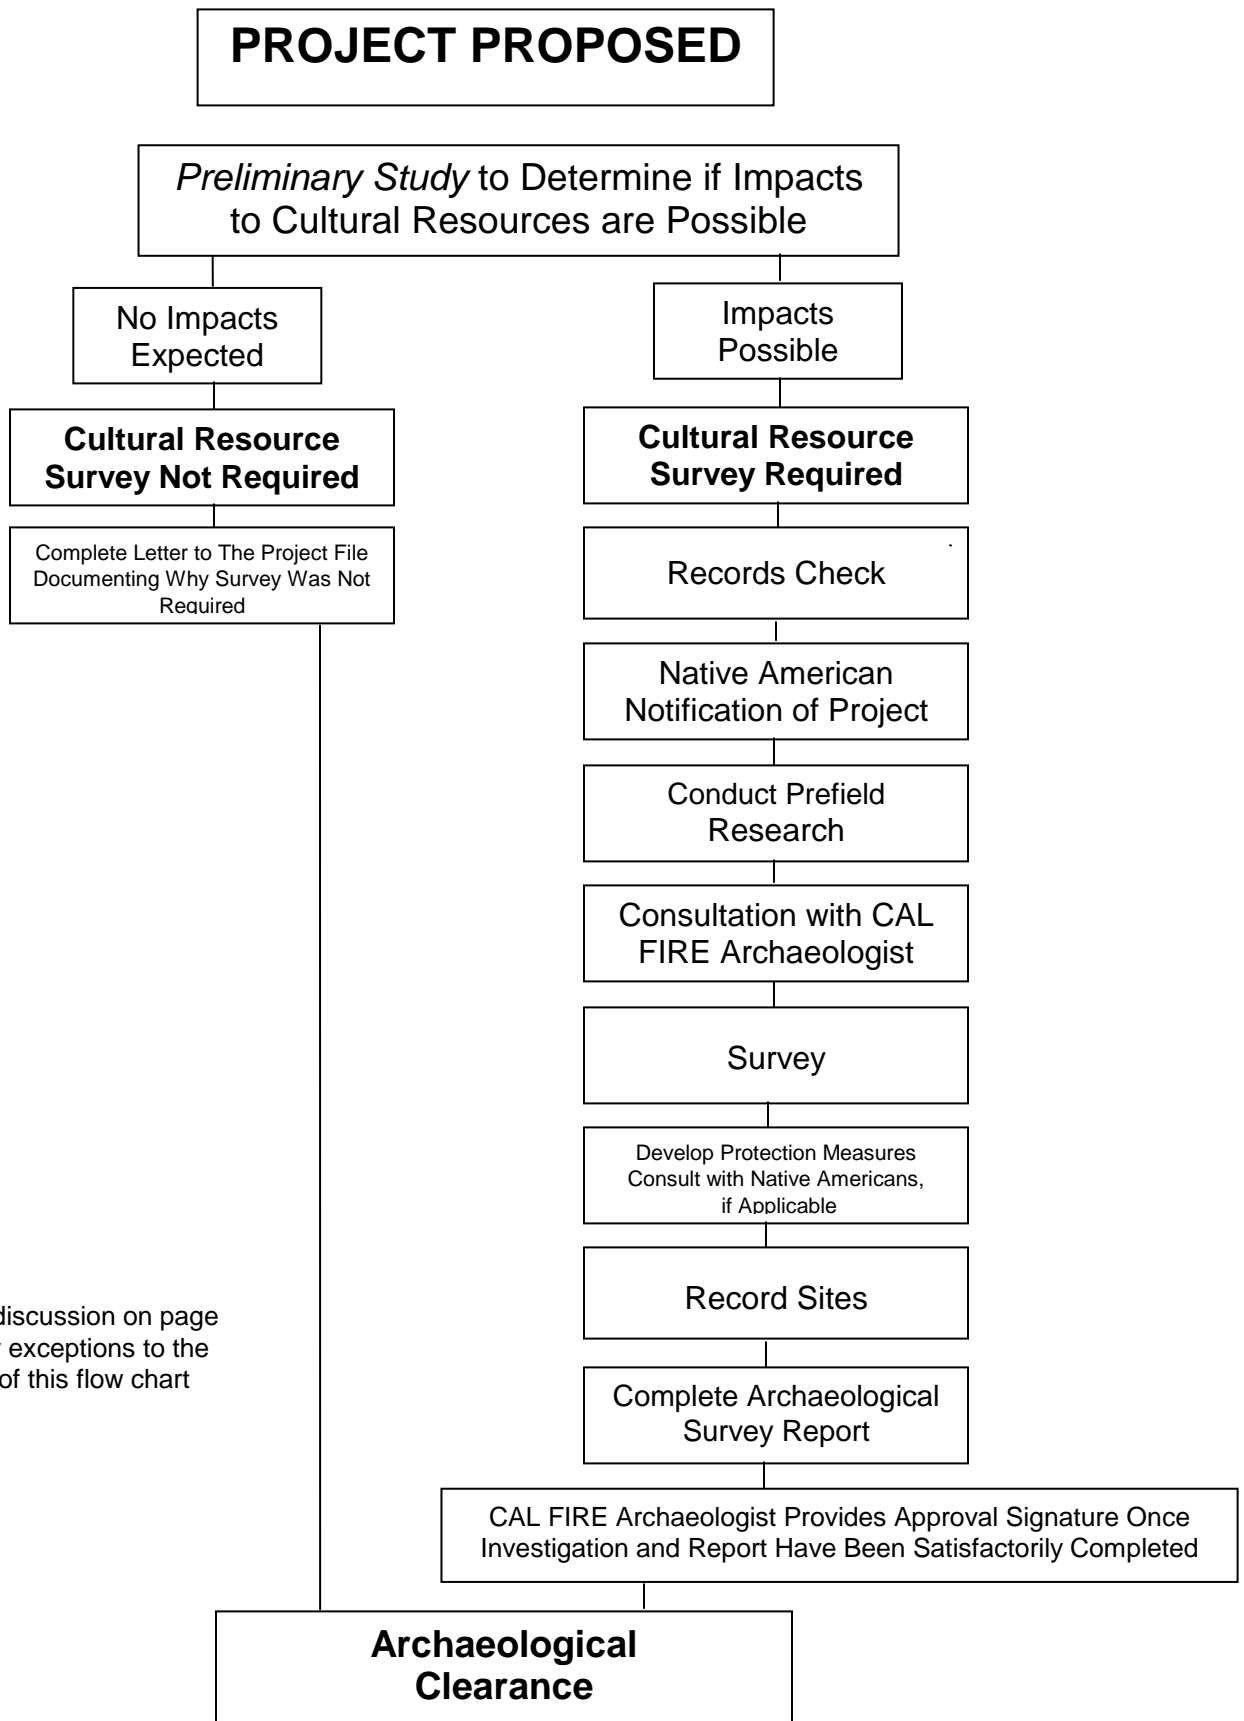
**PROJECT PROPOSED**

*Preliminary Study* to Determine if Impacts to Cultural Resources are Possible

No Impacts Expected

**Cultural Resource Survey Not Required**

Complete Letter to The Project File Documenting Why Survey Was Not Required

Impacts Possible

**Cultural Resource Survey Required**

Records Check

Native American Notification of Project

Conduct Prefield Research

Consultation with CAL FIRE Archaeologist

Survey

Develop Protection Measures Consult with Native Americans, if Applicable

Record Sites

Complete Archaeological Survey Report

CAL FIRE Archaeologist Provides Approval Signature Once Investigation and Report Have Been Satisfactorily Completed

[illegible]discussion on page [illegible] exceptions to the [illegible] of this flow chart

**Archaeological Clearance**